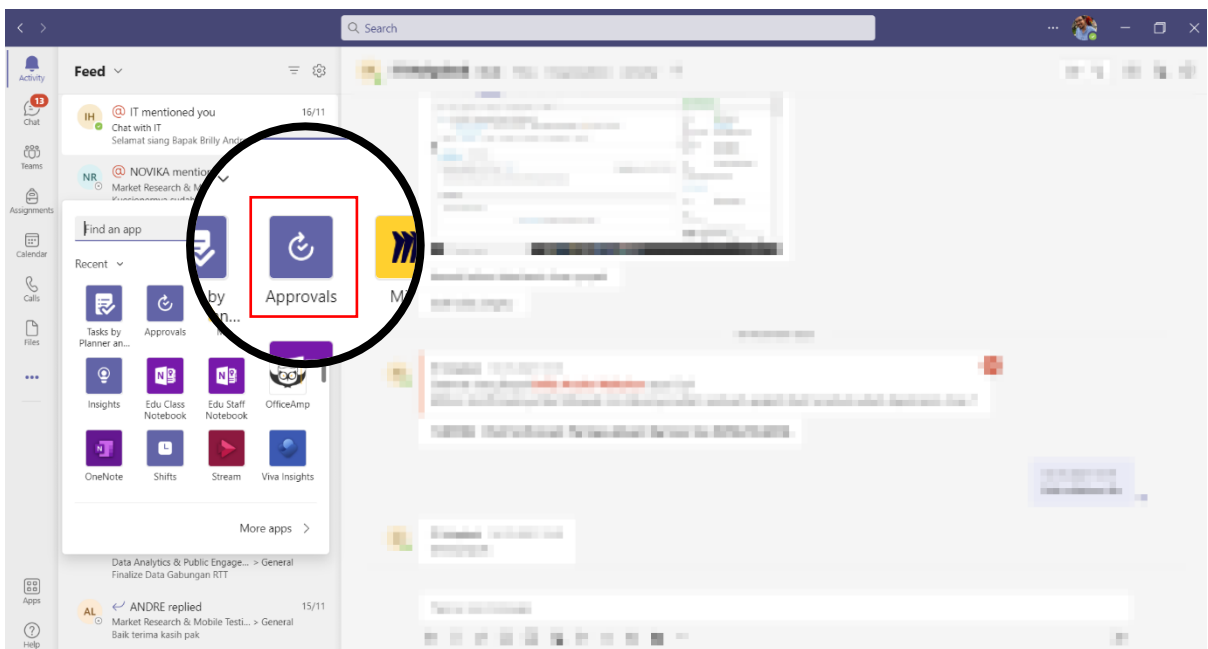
Search

Activity
13
Chat
Teams
Assignments
Calendar
Calls
Files
...
Apps
Help

Feed

IH @ IT mentioned you 16/11
Chat with IT
Selamat siang Bapak Brilly Andr

NR @ NOVIKA mention
Market Research & M

Find an app
Recent

by
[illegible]
Approvals
M

Tasks by Planner an...
Approvals
Insights
Edu Class Notebook
Edu Staff Notebook
OfficeAmp
OneNote
Shifts
Stream
Viva Insights

More apps >

Data Analytics & Public Engage... > General
Finalize Data Gabungan RTT

AL ANDRE replied 15/11
Market Research & Mobile Testi... > General
Baik terima kasih pak